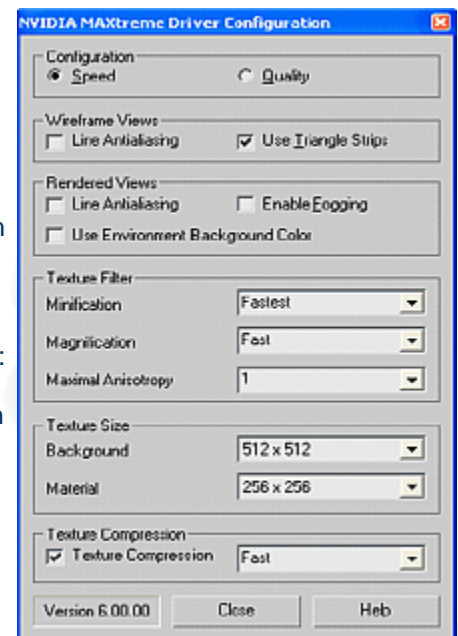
NVIDIA MAXtreme Driver Configuration

Configuration
Speed
Quality

Wireframe Views
Line Antialiasing
Use Triangle Strips

Rendered Views
Line Antialiasing
Enable Fogging
Use Environment Background Color

Texture Filter
Minification
Fastest
Magnification
Fast
Maximal Anisotropy
1

Texture Size
Background
512 x 512
Material
256 x 256

Texture Compression
Texture Compression
Fast

Version 6.00.00
Close
Help